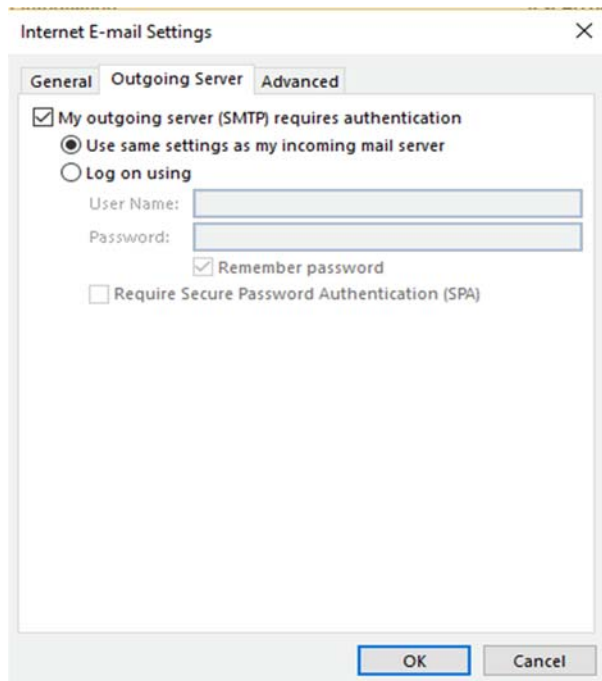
Internet E-mail Settings ×

General Outgoing Server Advanced

My outgoing server (SMTP) requires authentication

Use same settings as my incoming mail server

Log on using

User Name:

Password:

Remember password

Require Secure Password Authentication (SPA)

OK Cancel